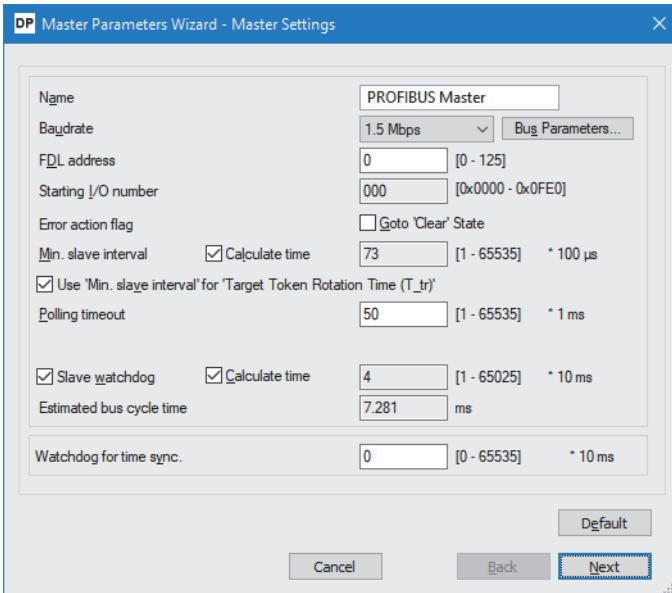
DP Master Parameters Wizard - Master Settings

Name PROFIBUS Master

Baudrate 1.5 Mbps Bus Parameters...

FDL address 0 [0 - 125]

Starting I/O number 000 [0x0000 - 0x0FE0]

Error action flag Goto 'Clear' State

Min. slave interval Calculate time 73 [1 - 65535] * 100 µs

Use 'Min. slave interval' for 'Target Token Rotation Time (T_tr)'

Polling timeout 50 [1 - 65535] * 1 ms

Slave watchdog Calculate time 4 [1 - 65025] * 10 ms

Estimated bus cycle time 7.281 ms

Watchdog for time sync. 0 [0 - 65535] * 10 ms

Default

Cancel Back Next